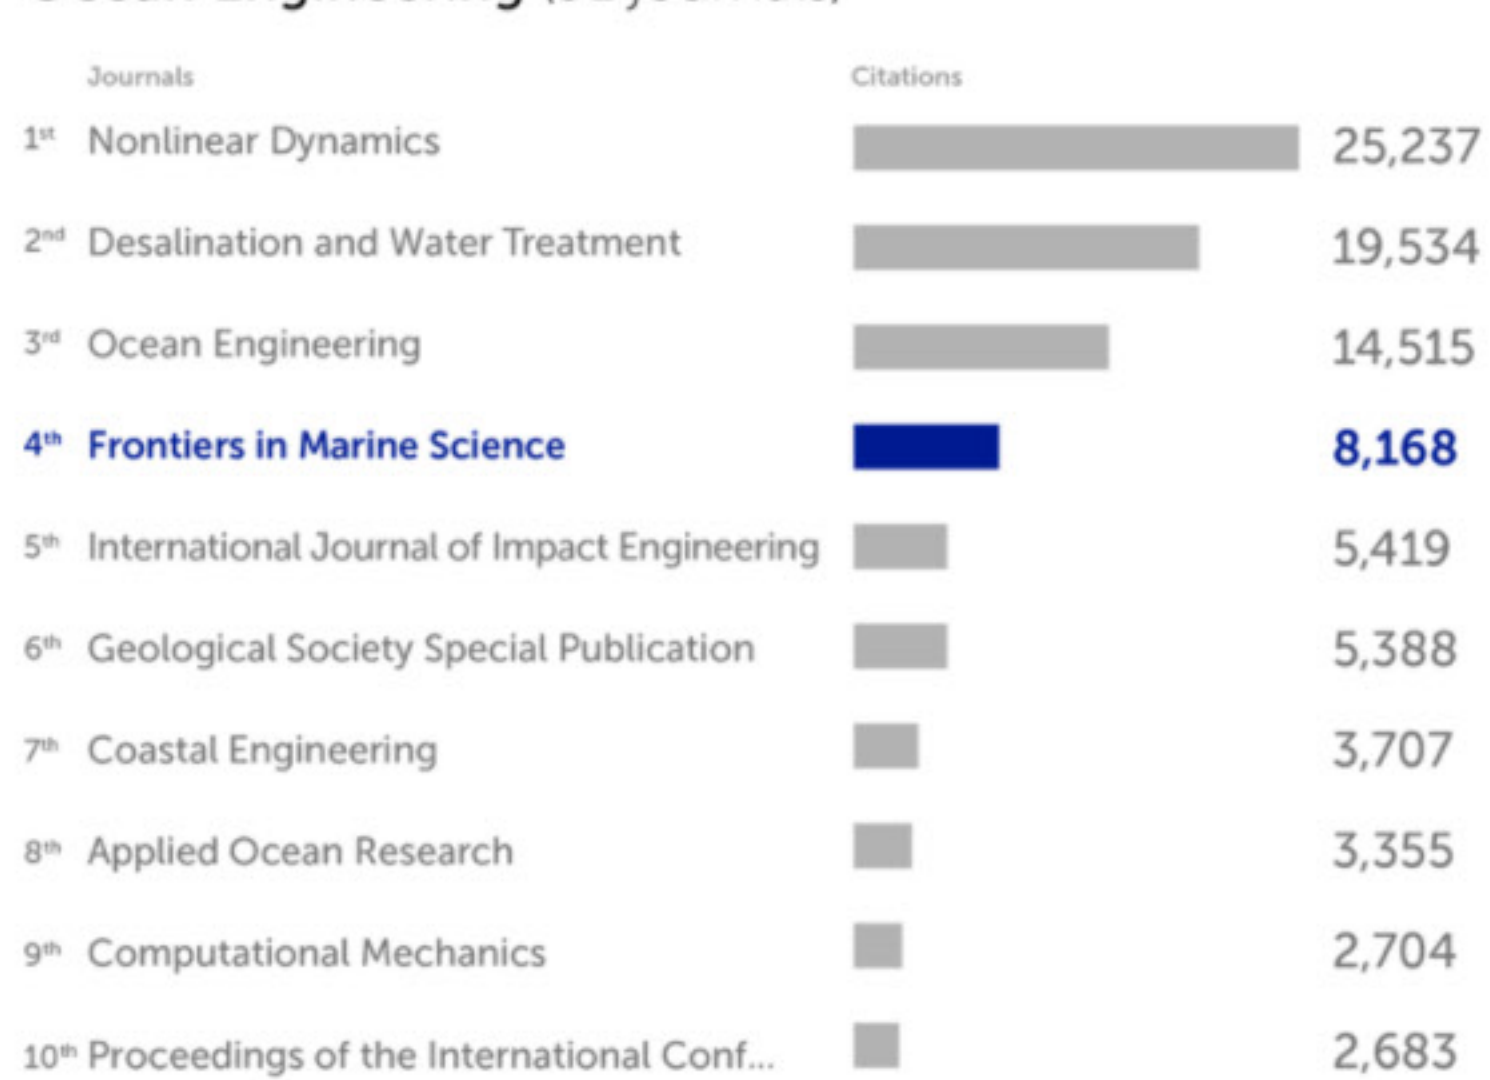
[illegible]

| | Journals | Citations |
|---|---|---|
| 1st | Nonlinear Dynamics | 25,237 |
| 2nd | Desalination and Water Treatment | 19,534 |
| 3rd | Ocean Engineering | 14,515 |
| 4th | Frontiers in Marine Science | 8,168 |
| 5th | International Journal of Impact Engineering | 5,419 |
| 6th | Geological Society Special Publication | 5,388 |
| 7th | Coastal Engineering | 3,707 |
| 8th | Applied Ocean Research | 3,355 |
| 9th | Computational Mechanics | 2,704 |
| 10th | Proceedings of the International Conf... | 2,683 |